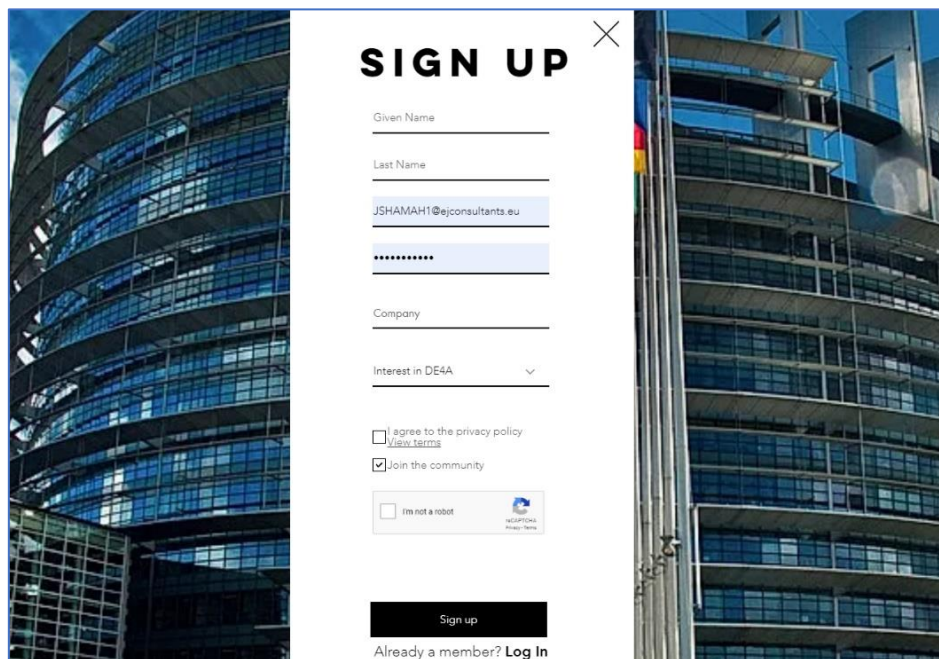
SIGN UP

Given Name

Last Name

JSHAMAH1@ejconsultants.eu

•••••••••••

Company

Interest in DE4A

I agree to the privacy policy
View terms

Join the community

I'm not a robot
reCAPTCHA
Privacy - Terms

Sign up

Already a member? **Log In**